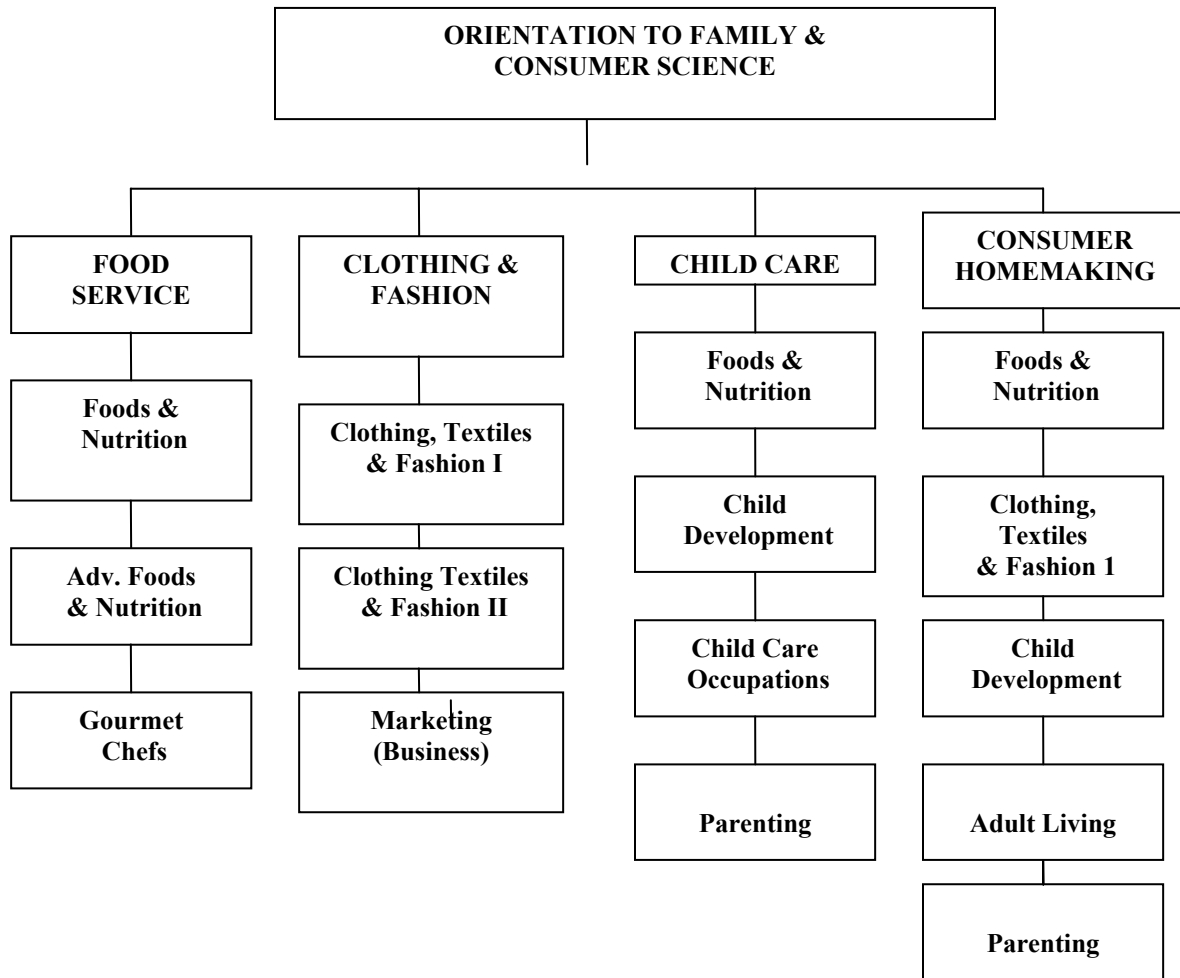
ORIENTATION TO FAMILY & CONSUMER SCIENCE

FOOD SERVICE

Foods & Nutrition

Adv. Foods & Nutrition

Gourmet Chefs

CLOTHING & FASHION

Clothing, Textiles & Fashion I

Clothing Textiles & Fashion II

Marketing (Business)

CHILD CARE

Foods & Nutrition

Child Development

Child Care Occupations

Parenting

CONSUMER HOMEMAKING

Foods & Nutrition

Clothing, Textiles & Fashion 1

Child Development

Adult Living

Parenting